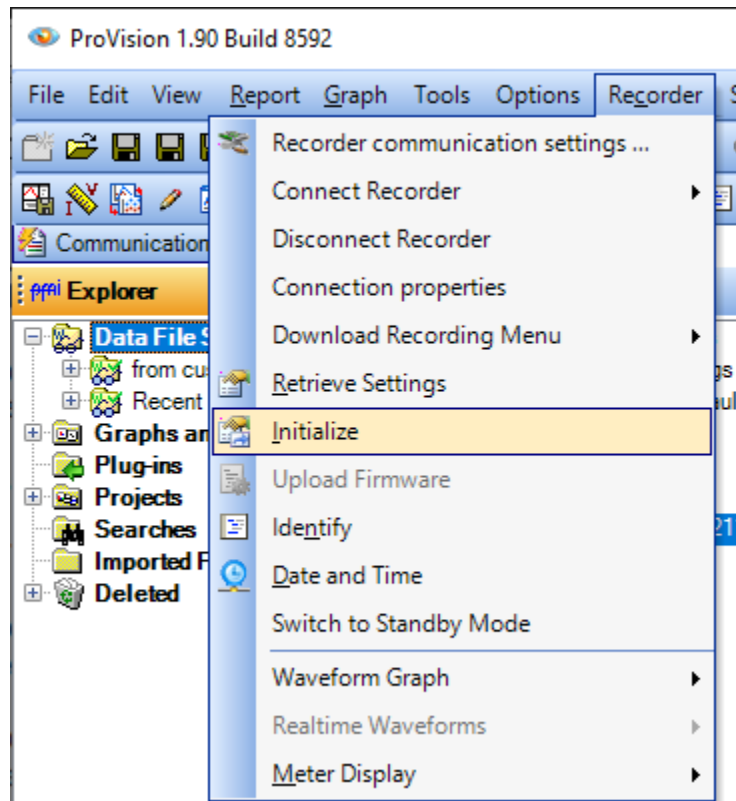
ProVision 1.90 Build 8592

File Edit View Report Graph Tools Options Recorder

Communication

Explorer

Data File S
from cus
Recent
Graphs an
Plug-ins
Projects
Searches
Imported F
Deleted

Recorder communication settings ...
Connect Recorder
Disconnect Recorder
Connection properties
Download Recording Menu
Retrieve Settings
Initialize
Upload Firmware
Identify
Date and Time
Switch to Standby Mode
Waveform Graph
Realtime Waveforms
Meter Display

gs
aul
21